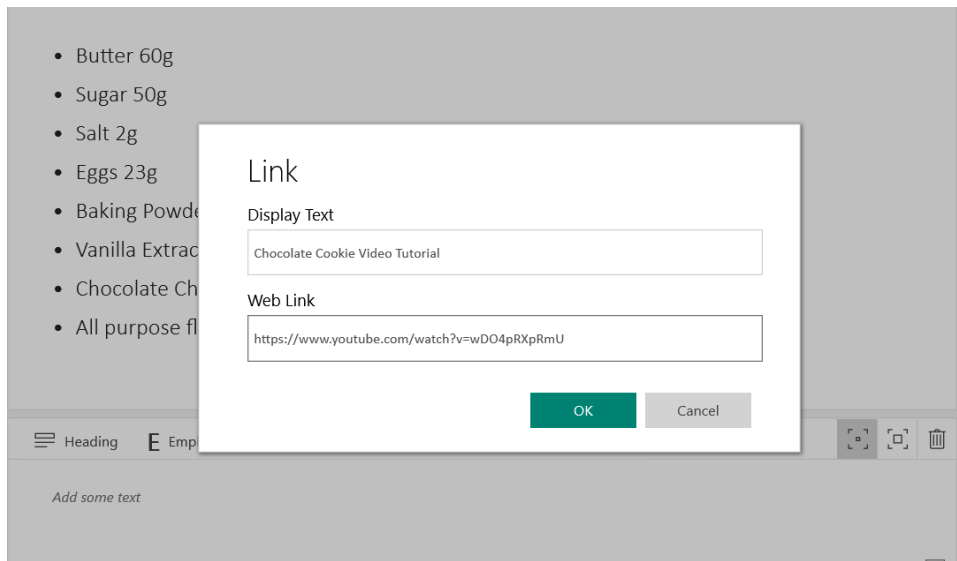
- Butter 60g
- Sugar 50g
- Salt 2g
- Eggs 23g
- Baking Powde
- Vanilla Extrac
- Chocolate Ch
- All purpose fl

Link

Display Text

Chocolate Cookie Video Tutorial

Web Link

https://www.youtube.com/watch?v=wDO4pRXpRmU

OK Cancel

Heading E Emp

Add some text